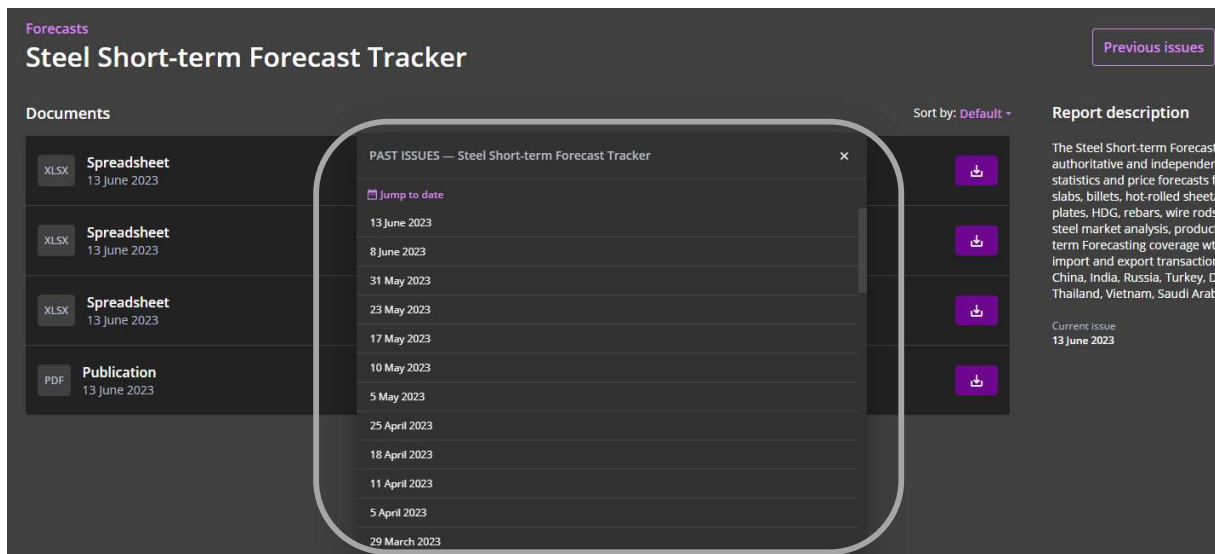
Forecasts
Steel Short-term Forecast Tracker

Previous issues

Documents

Sort by: Default

XLSX Spreadsheet
13 June 2023

XLSX Spreadsheet
13 June 2023

XLSX Spreadsheet
13 June 2023

PDF Publication
13 June 2023

PAST ISSUES — Steel Short-term Forecast Tracker
×
Jump to date
13 June 2023
8 June 2023
31 May 2023
23 May 2023
17 May 2023
10 May 2023
5 May 2023
25 April 2023
18 April 2023
11 April 2023
5 April 2023
29 March 2023

Report description

The Steel Short-term Forecast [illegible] authoritative and independen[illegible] statistics and price forecasts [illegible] slabs, billets, hot-rolled sheet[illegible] plates, HDG, rebars, wire rod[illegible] steel market analysis, product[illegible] term Forecasting coverage w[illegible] import and export transactio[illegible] China, India, Russia, Turkey, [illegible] Thailand, Vietnam, Saudi Ara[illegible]

Current issue
13 June 2023